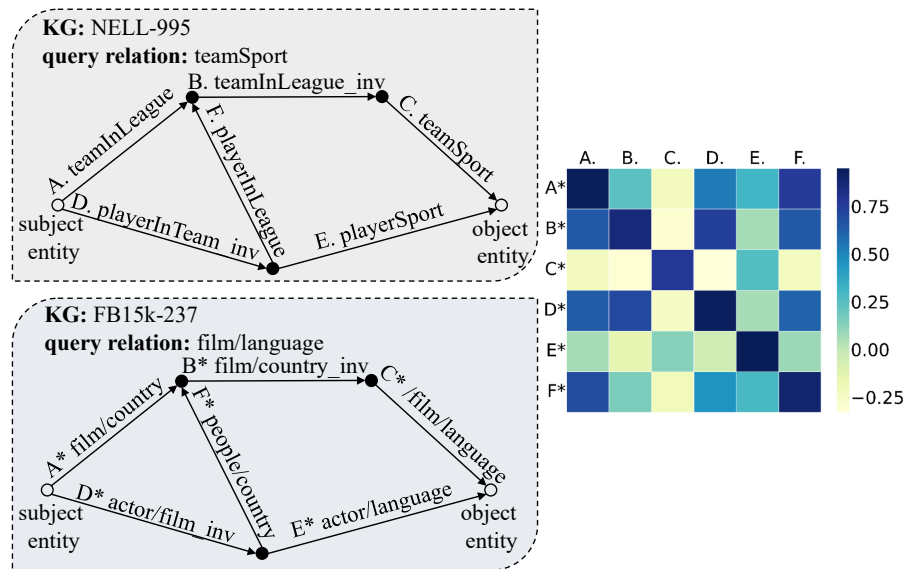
KG: NELL-995
query relation: teamSport

B. teamInLeague_inv
A. teamInLeague
F. playerInLeague
C. teamSport
D. playerInTeam_inv
E. playerSport
subject entity
object entity

KG: FB15k-237
query relation: film/language

B* film/country_inv
A* film/country
F* people/country
C* /film/language
D* actor/film_inv
E* actor/language
subject entity
object entity

A. B. C. D. E. F.
A*
B*
C*
D*
E*
F*

0.75
0.50
0.25
0.00
−0.25